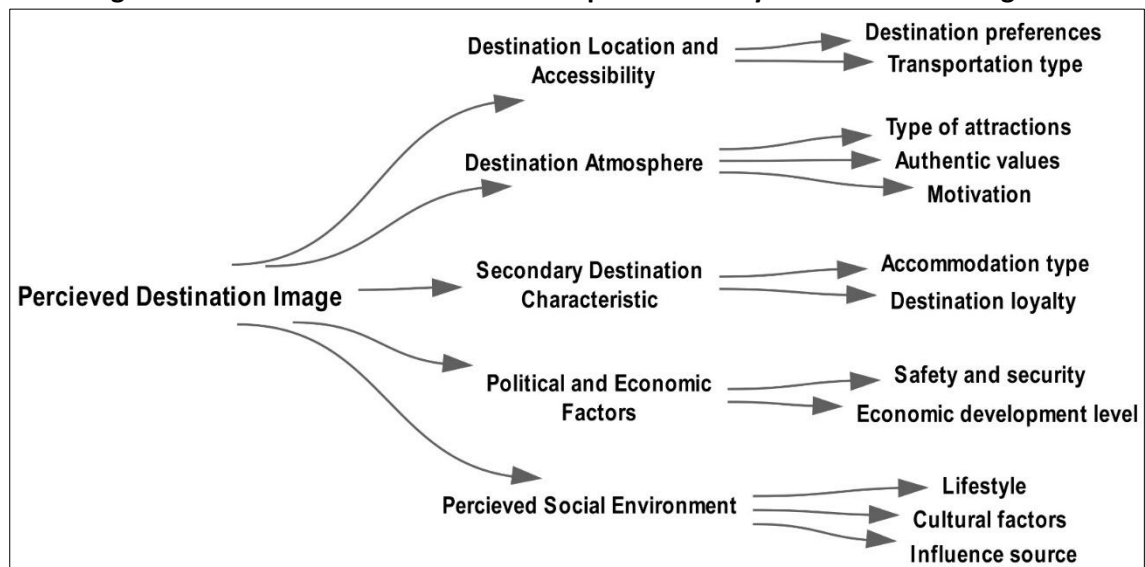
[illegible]

Percieved Destination Image

Destination Location and Accessibility

Destination preferences

Transportation type

Destination Atmosphere

Type of attractions

Authentic values

Motivation

Secondary Destination Characteristic

Accommodation type

Destination loyalty

Political and Economic Factors

Safety and security

Economic development level

Percieved Social Environment

Lifestyle

Cultural factors

Influence source